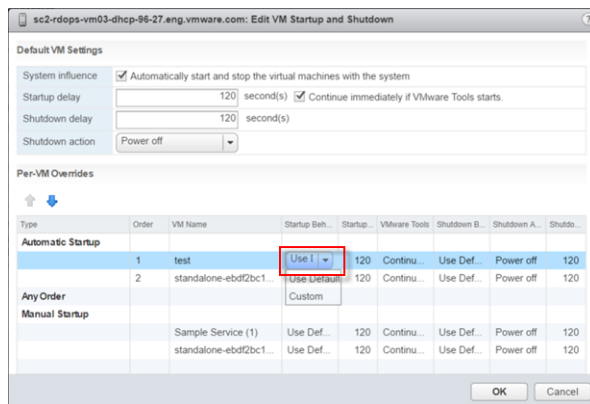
sc2-rdops-vm03-dhcp-96-27.eng.vmware.com: Edit VM Startup and Shutdown

Default VM Settings

System influence ☑ Automatically start and stop the virtual machines with the system

Startup delay 120 second(s) ☑ Continue immediately if VMware Tools starts.

Shutdown delay 120 second(s)

Shutdown action Power off

Per-VM Overrides

| Type | Order | VM Name | Startup Beh... | Startup... | VMware Tools | Shutdown B... | Shutdown A... | Shutdo... |
|---|---|---|---|---|---|---|---|---|
| Automatic Startup | | | | | | | | |
| | 1 | test | Use I | 120 | Continu... | Use Def... | Power off | 120 |
| | 2 | standalone-ebdf2bc1... | Use Default | 120 | Continu... | Use Def... | Power off | 120 |
| Any Order | | | Custom | | | | | |
| Manual Startup | | | | | | | | |
| | | Sample Service (1) | Use Def... | 120 | Continu... | Use Def... | Power off | 120 |
| | | standalone-ebdf2bc1... | Use Def... | 120 | Continu... | Use Def... | Power off | 120 |

OK Cancel